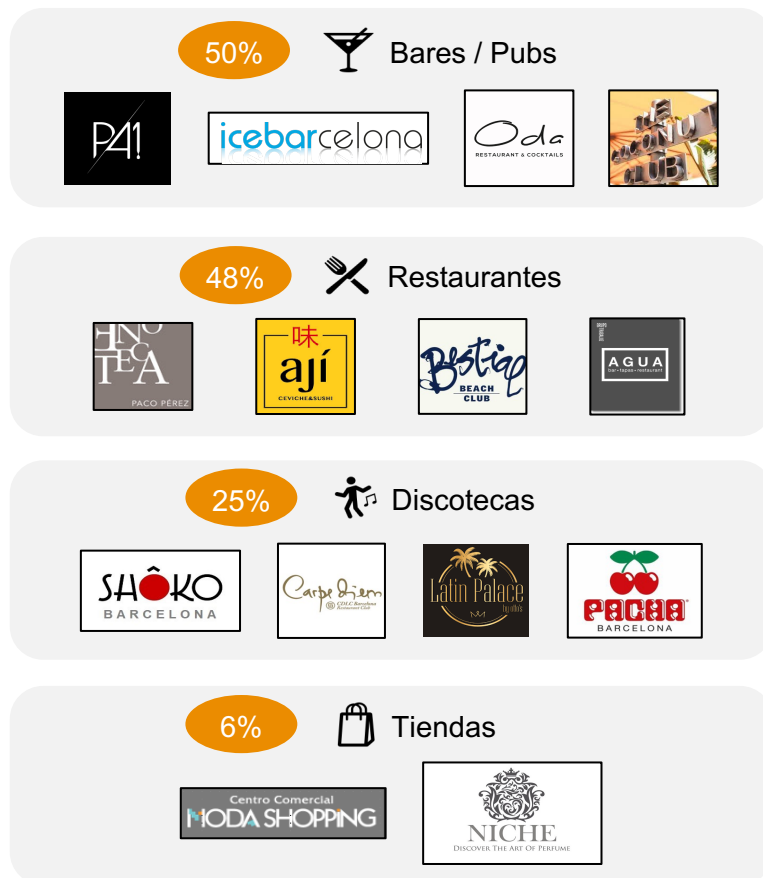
50% Bares / Pubs

P41

icebarcelona

Oda
RESTAURANT & COCKTAILS

THE COCONUT CLUB

48% Restaurantes

ENOTECA
PACO PÉREZ

味
ají
CEVICHE&SUSHI

Bestial
BEACH CLUB

AGUA
bar · tapas · restaurant

25% Discotecas

SHÔKO
BARCELONA

Carpe Diem
CDLC Barcelona Restaurant Club

Latin Palace

PACHA
BARCELONA

6% Tiendas

Centro Comercial
MODA SHOPPING

NICHE
DISCOVER THE ART OF PERFUME